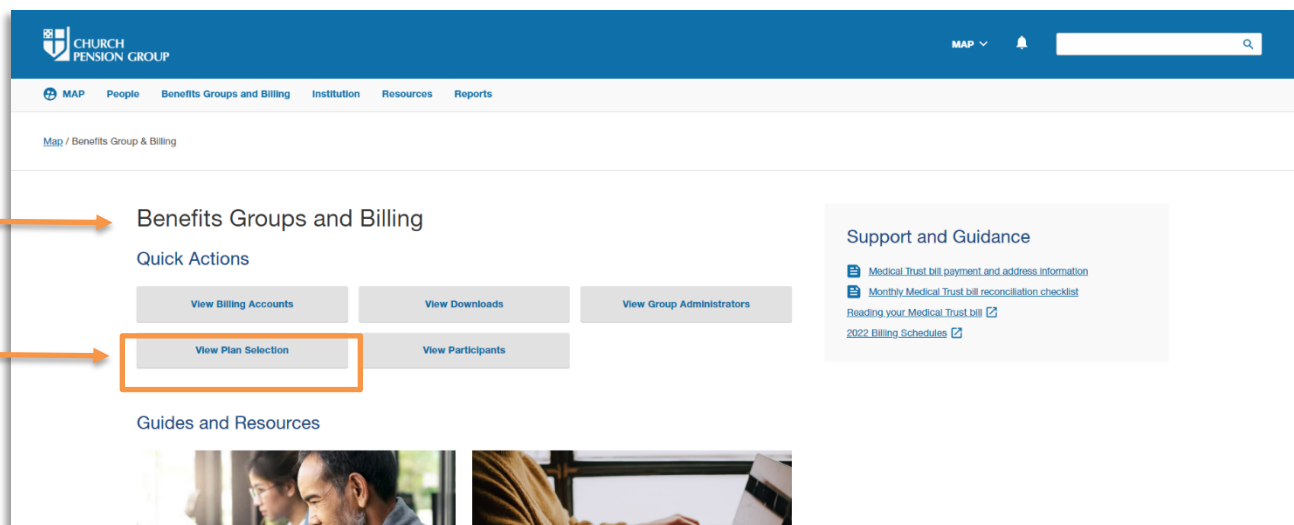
CHURCH PENSION GROUP

MAP

MAP People Benefits Groups and Billing Institution Resources Reports

Map / Benefits Group & Billing

Benefits Groups and Billing

Quick Actions

View Billing Accounts

View Downloads

View Group Administrators

View Plan Selection

View Participants

Guides and Resources

Support and Guidance

Medical Trust bill payment and address information

Monthly Medical Trust bill reconciliation checklist

Reading your Medical Trust bill

2022 Billing Schedules